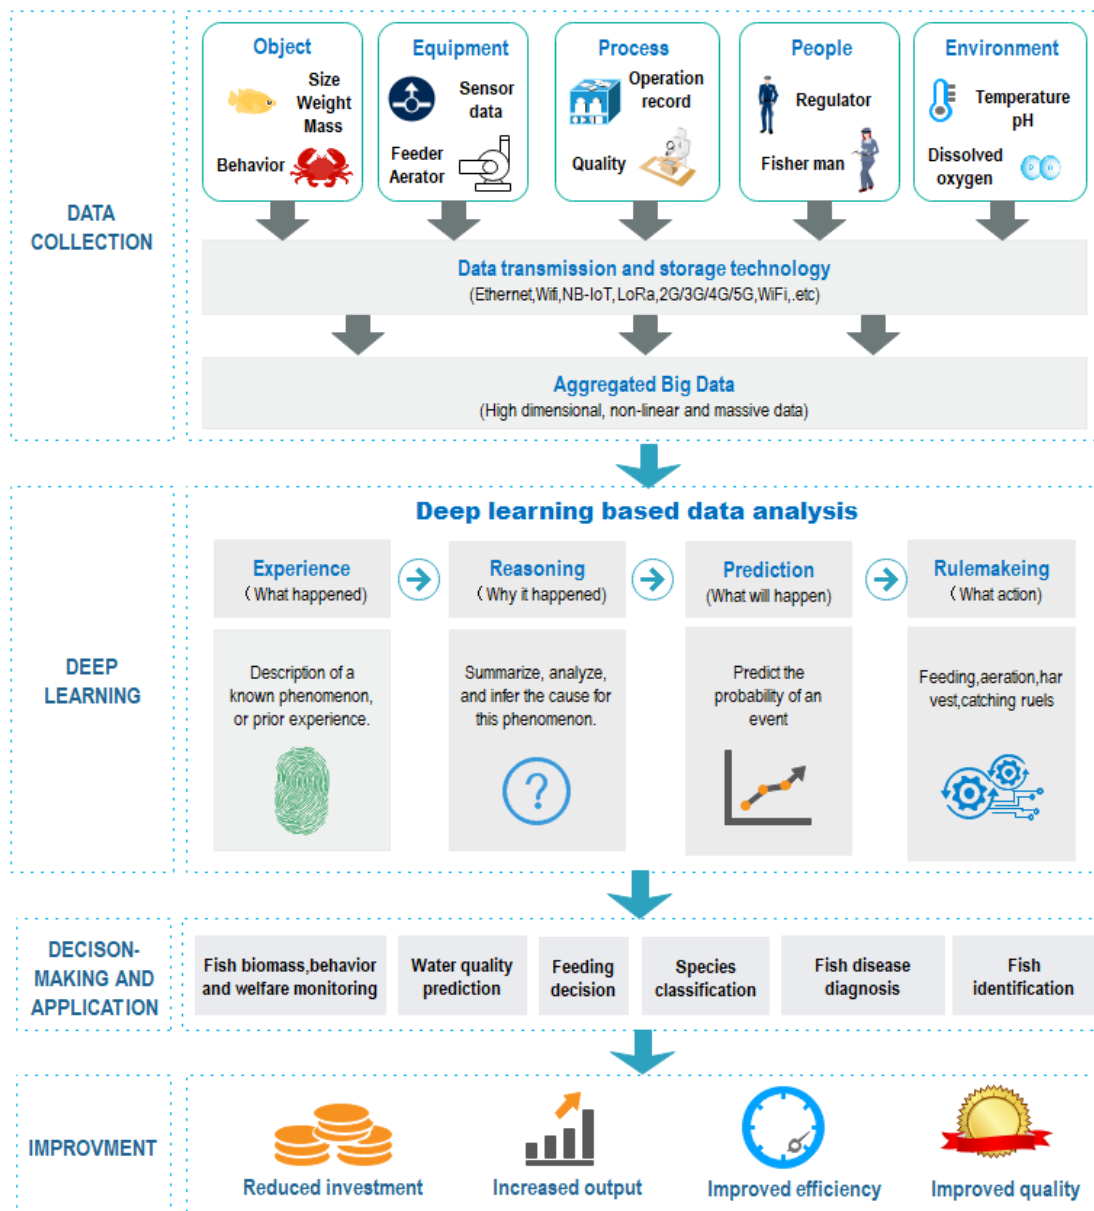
DATA COLLECTION

Object
Size
Weight
Mass
Behavior

Equipment
Sensor data
Feeder
Aerator

Process
Operation record
Quality

People
Regulator
Fisher man

Environment
Temperature
pH
Dissolved oxygen

Data transmission and storage technology
(Ethernet,Wifi,NB-IoT,LoRa,2G/3G/4G/5G,WiFi,.etc)

Aggregated Big Data
(High dimensional, non-linear and massive data)

DEEP LEARNING

Deep learning based data analysis

Experience
(What happened)

Reasoning
(Why it happened)

Prediction
(What will happen)

Rulemakeing
(What action)

Description of a known phenomenon, or prior experience.

Summarize, analyze, and infer the cause for this phenomenon.

Predict the probability of an event

Feeding,aeration,harvest,catching ruels

DECISON-MAKING AND APPLICATION

Fish biomass,behavior and welfare monitoring

Water quality prediction

Feeding decision

Species classification

Fish disease diagnosis

Fish identification

IMPROVMENT

Reduced investment

Increased output

Improved efficiency

Improved quality